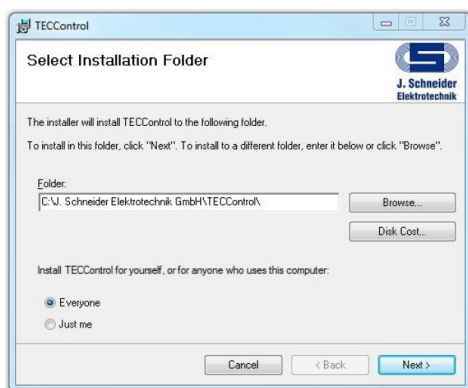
TECControl

Select Installation Folder

J. Schneider
Elektrotechnik

The installer will install TECControl to the following folder.

To install in this folder, click "Next". To install to a different folder, enter it below or click "Browse".

Folder:
C:\J. Schneider Elektrotechnik GmbH\TECControl\

Browse...

Disk Cost...

Install TECControl for yourself, or for anyone who uses this computer:

Everyone

Just me

Cancel

< Back

Next >